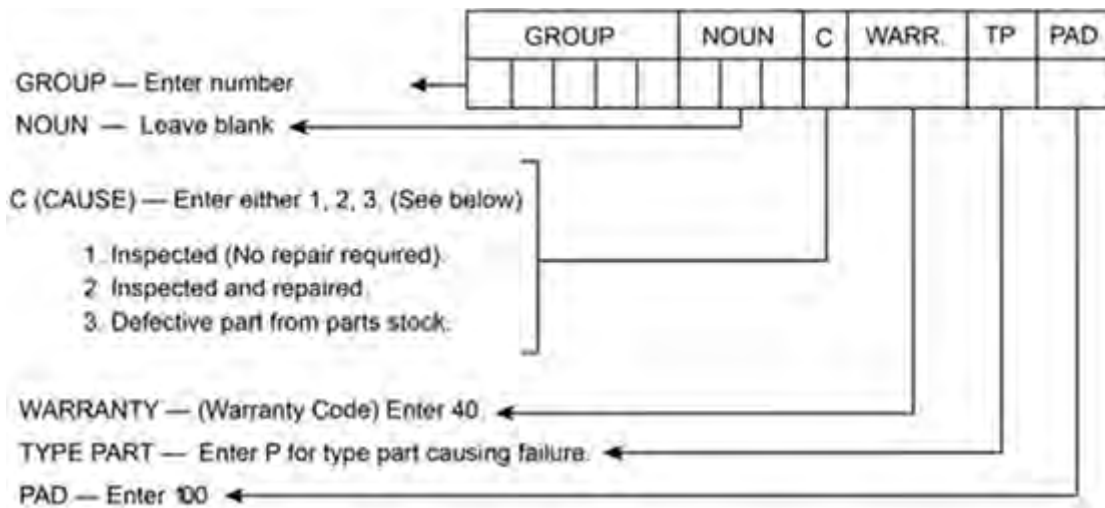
| GROUP | NOUN | C | WARR. | TP | PAD |
|---|---|---|---|---|---|
| | | | | | |

GROUP — Enter number

NOUN — Leave blank

C (CAUSE) — Enter either 1, 2, 3, (See below)

1. Inspected (No repair required).
2. Inspected and repaired.
3. Defective part from parts stock.

WARRANTY — (Warranty Code) Enter 40.

TYPE PART — Enter P for type part causing failure.

PAD — Enter 100